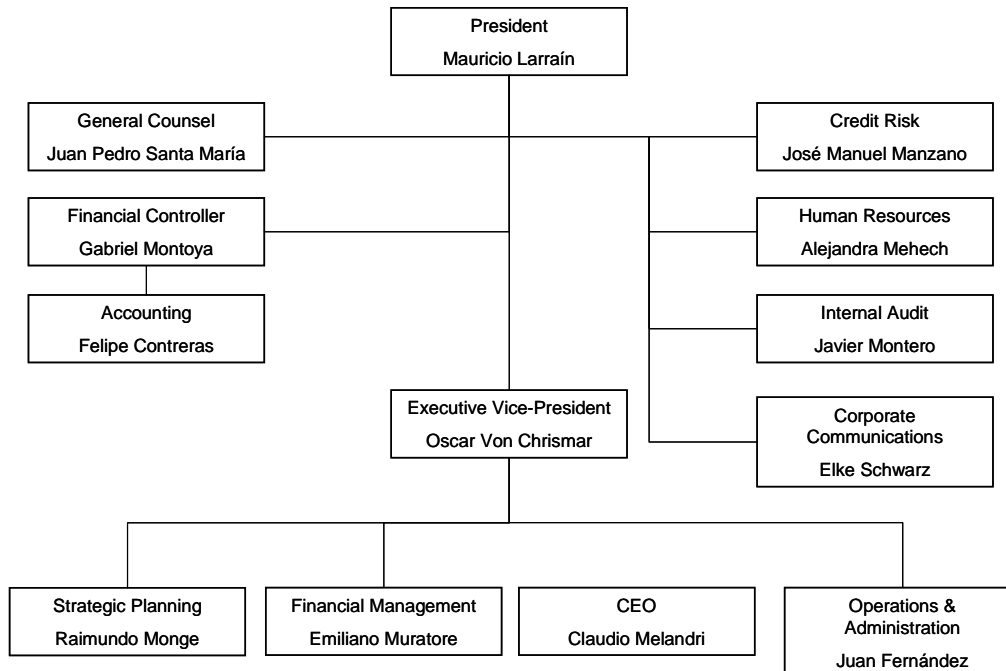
President
Mauricio Larraín

General Counsel
Juan Pedro Santa María

Credit Risk
José Manuel Manzano

Financial Controller
Gabriel Montoya

Human Resources
Alejandra Mehech

Accounting
Felipe Contreras

Internal Audit
Javier Montero

Executive Vice-President
Oscar Von Chrismar

Corporate Communications
Elke Schwarz

Strategic Planning
Raimundo Monge

Financial Management
Emiliano Muratore

CEO
Claudio Melandri

Operations & Administration
Juan Fernández